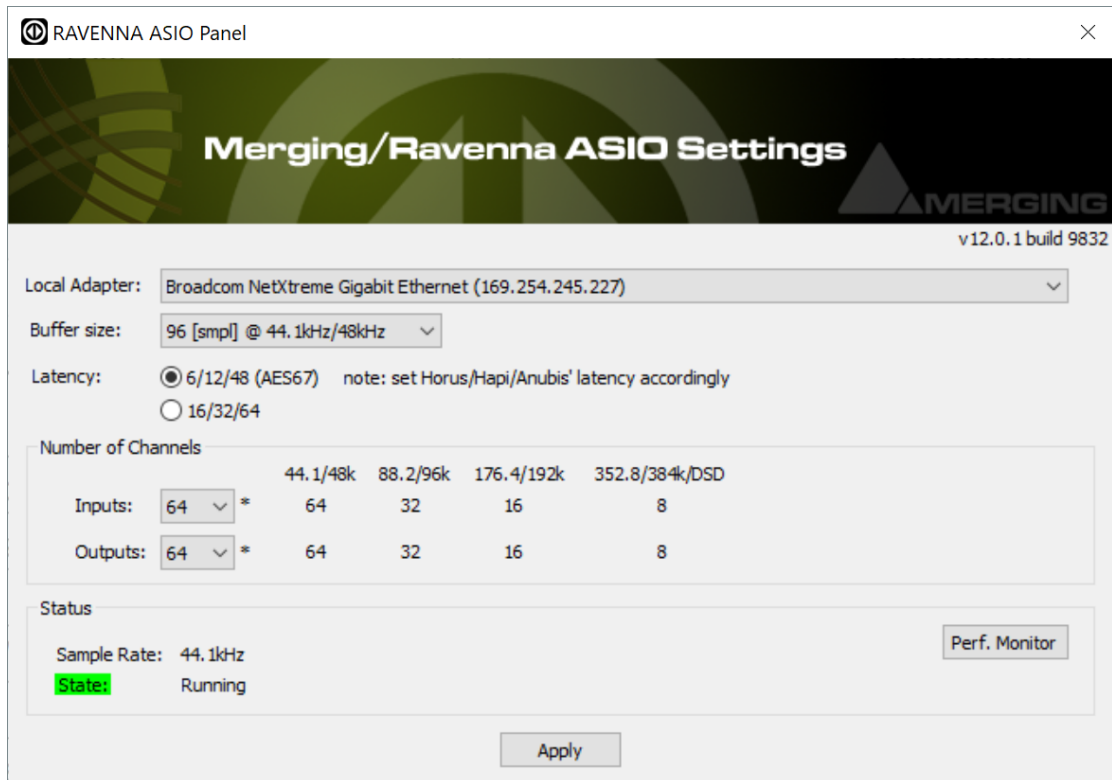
RAVENNA ASIO Panel ×

Merging/Ravenna ASIO Settings

MERGING

v12.0.1 build 9832

Local Adapter: Broadcom NetXtreme Gigabit Ethernet (169.254.245.227)

Buffer size: 96 [smpl] @ 44.1kHz/48kHz

Latency: 6/12/48 (AES67) note: set Horus/Hapi/Anubis' latency accordingly

16/32/64

Number of Channels

| | | 44.1/48k | 88.2/96k | 176.4/192k | 352.8/384k/DSD |
|---|---|---|---|---|---|
| Inputs: | 64 * | 64 | 32 | 16 | 8 |
| Outputs: | 64 * | 64 | 32 | 16 | 8 |

Status

Sample Rate: 44.1kHz

State: Running

Perf. Monitor

Apply